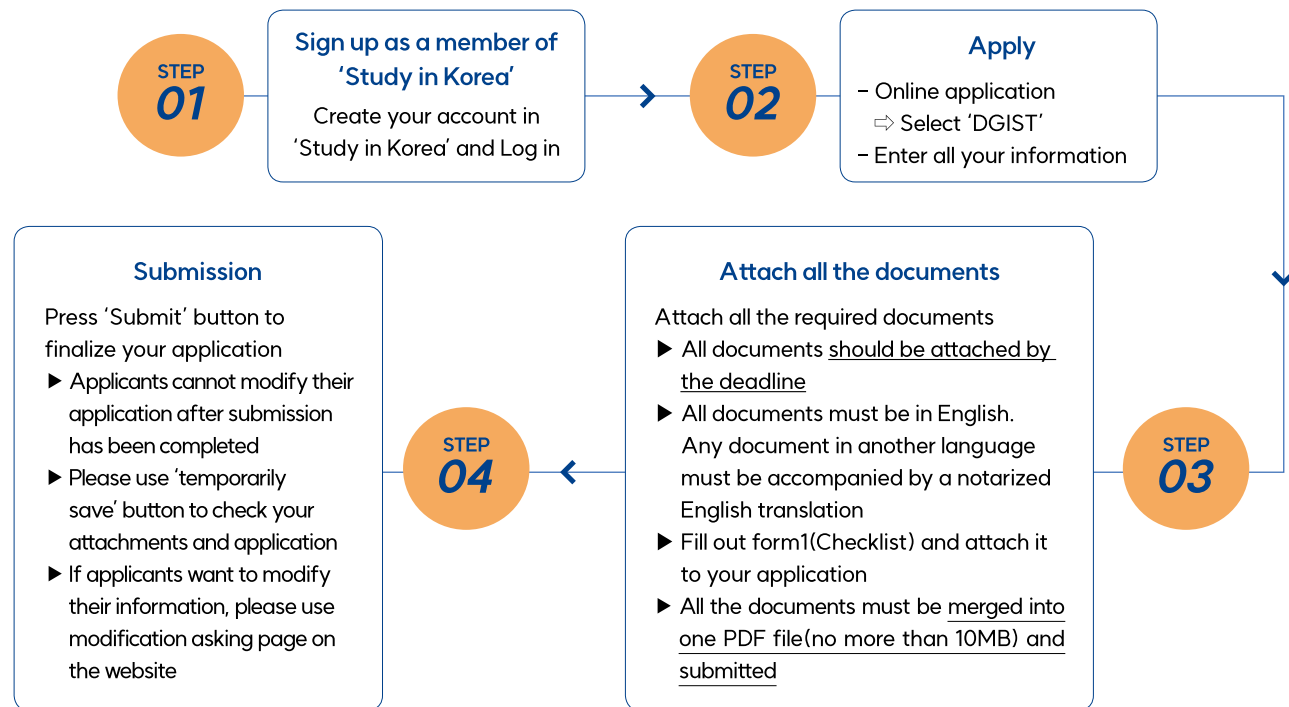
STEP 01

Sign up as a member of 'Study in Korea'

Create your account in 'Study in Korea' and Log in

STEP 02

Apply

- Online application
⇨ Select 'DGIST'
- Enter all your information

STEP 03

Attach all the documents

Attach all the required documents
▶ All documents should be attached by the deadline
▶ All documents must be in English. Any document in another language must be accompanied by a notarized English translation
▶ Fill out form1(Checklist) and attach it to your application
▶ All the documents must be merged into one PDF file(no more than 10MB) and submitted

STEP 04

Submission

Press 'Submit' button to finalize your application
▶ Applicants cannot modify their application after submission has been completed
▶ Please use 'temporarily save' button to check your attachments and application
▶ If applicants want to modify their information, please use modification asking page on the website